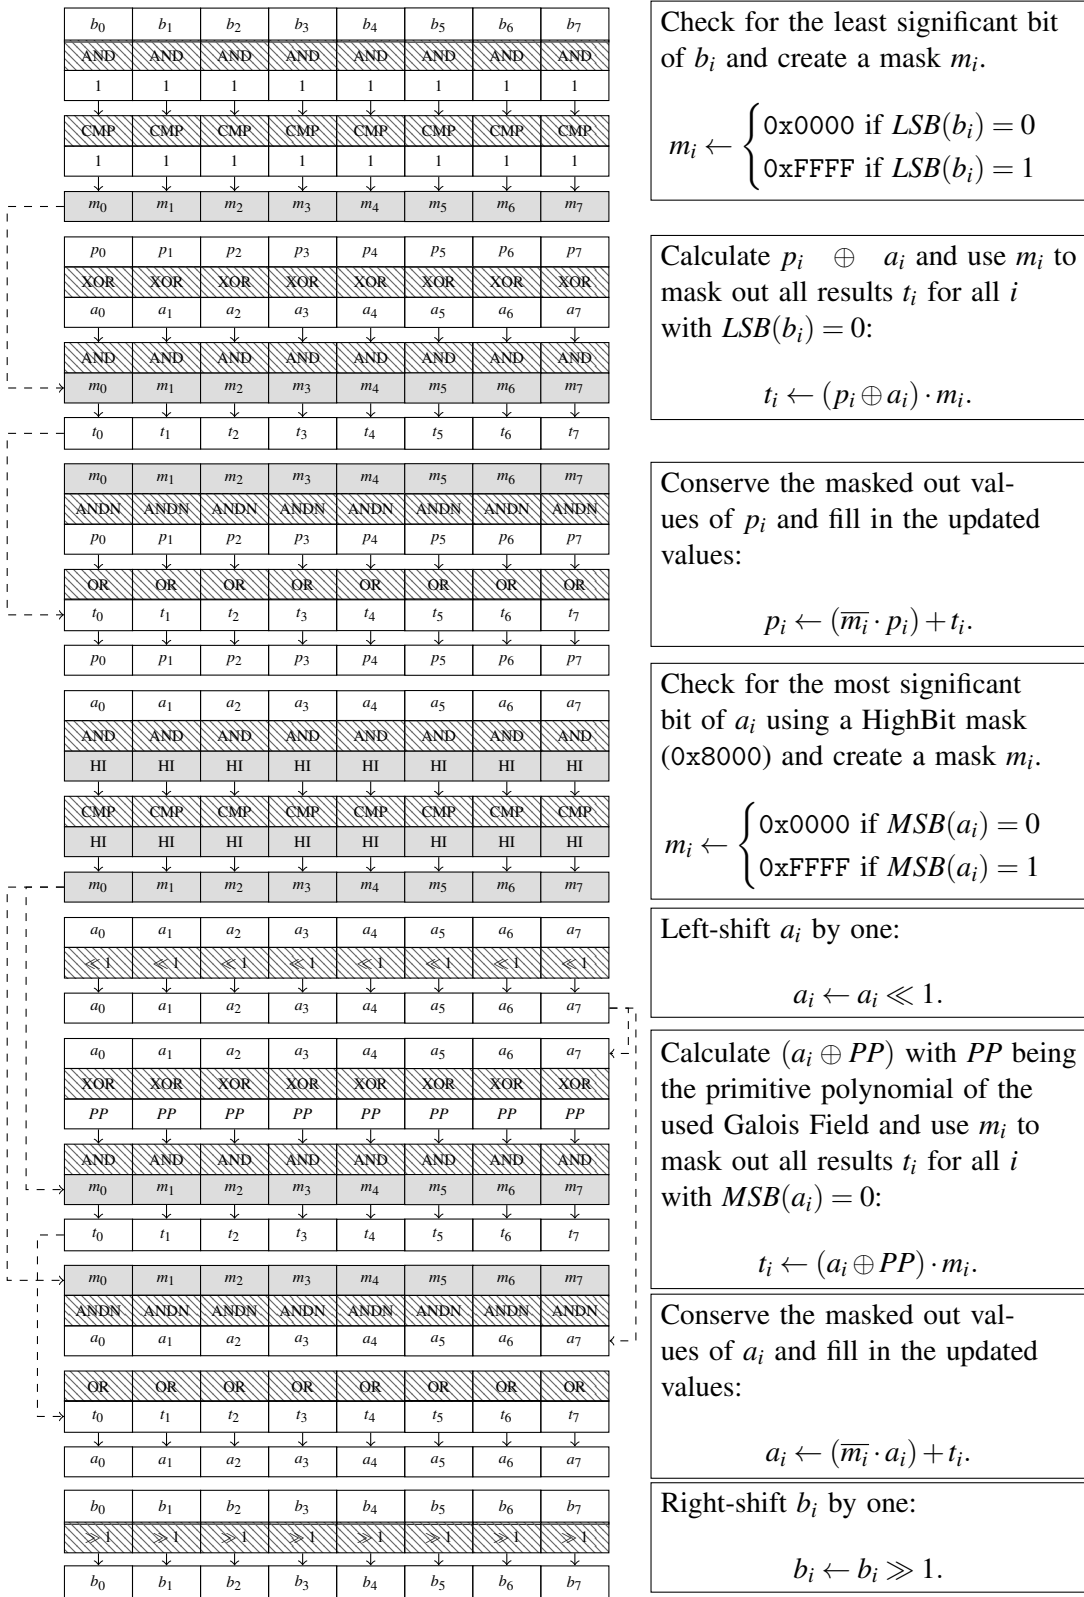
| $b_0$ | $b_1$ | $b_2$ | $b_3$ | $b_4$ | $b_5$ | $b_6$ | $b_7$ |
|---|---|---|---|---|---|---|---|
| AND | AND | AND | AND | AND | AND | AND | AND |
| 1 | 1 | 1 | 1 | 1 | 1 | 1 | 1 |
| CMP | CMP | CMP | CMP | CMP | CMP | CMP | CMP |
| 1 | 1 | 1 | 1 | 1 | 1 | 1 | 1 |
| $m_0$ | $m_1$ | $m_2$ | $m_3$ | $m_4$ | $m_5$ | $m_6$ | $m_7$ |

Check for the least significant bit of $b_i$ and create a mask $m_i$.

$m_i \leftarrow \begin{cases} \texttt{0x0000} \text{ if } LSB(b_i) = 0 \\ \texttt{0xFFFF} \text{ if } LSB(b_i) = 1 \end{cases}$

| $p_0$ | $p_1$ | $p_2$ | $p_3$ | $p_4$ | $p_5$ | $p_6$ | $p_7$ |
|---|---|---|---|---|---|---|---|
| XOR | XOR | XOR | XOR | XOR | XOR | XOR | XOR |
| $a_0$ | $a_1$ | $a_2$ | $a_3$ | $a_4$ | $a_5$ | $a_6$ | $a_7$ |
| AND | AND | AND | AND | AND | AND | AND | AND |
| $m_0$ | $m_1$ | $m_2$ | $m_3$ | $m_4$ | $m_5$ | $m_6$ | $m_7$ |
| $t_0$ | $t_1$ | $t_2$ | $t_3$ | $t_4$ | $t_5$ | $t_6$ | $t_7$ |

Calculate $p_i \oplus a_i$ and use $m_i$ to mask out all results $t_i$ for all $i$ with $LSB(b_i) = 0$:

$t_i \leftarrow (p_i \oplus a_i) \cdot m_i.$

| $m_0$ | $m_1$ | $m_2$ | $m_3$ | $m_4$ | $m_5$ | $m_6$ | $m_7$ |
|---|---|---|---|---|---|---|---|
| ANDN | ANDN | ANDN | ANDN | ANDN | ANDN | ANDN | ANDN |
| $p_0$ | $p_1$ | $p_2$ | $p_3$ | $p_4$ | $p_5$ | $p_6$ | $p_7$ |
| OR | OR | OR | OR | OR | OR | OR | OR |
| $t_0$ | $t_1$ | $t_2$ | $t_3$ | $t_4$ | $t_5$ | $t_6$ | $t_7$ |
| $p_0$ | $p_1$ | $p_2$ | $p_3$ | $p_4$ | $p_5$ | $p_6$ | $p_7$ |

Conserve the masked out values of $p_i$ and fill in the updated values:

$p_i \leftarrow (\overline{m_i} \cdot p_i) + t_i.$

| $a_0$ | $a_1$ | $a_2$ | $a_3$ | $a_4$ | $a_5$ | $a_6$ | $a_7$ |
|---|---|---|---|---|---|---|---|
| AND | AND | AND | AND | AND | AND | AND | AND |
| HI | HI | HI | HI | HI | HI | HI | HI |
| CMP | CMP | CMP | CMP | CMP | CMP | CMP | CMP |
| HI | HI | HI | HI | HI | HI | HI | HI |
| $m_0$ | $m_1$ | $m_2$ | $m_3$ | $m_4$ | $m_5$ | $m_6$ | $m_7$ |

Check for the most significant bit of $a_i$ using a HighBit mask (0x8000) and create a mask $m_i$.

$m_i \leftarrow \begin{cases} \texttt{0x0000} \text{ if } MSB(a_i) = 0 \\ \texttt{0xFFFF} \text{ if } MSB(a_i) = 1 \end{cases}$

| $a_0$ | $a_1$ | $a_2$ | $a_3$ | $a_4$ | $a_5$ | $a_6$ | $a_7$ |
|---|---|---|---|---|---|---|---|
| $\ll 1$ | $\ll 1$ | $\ll 1$ | $\ll 1$ | $\ll 1$ | $\ll 1$ | $\ll 1$ | $\ll 1$ |
| $a_0$ | $a_1$ | $a_2$ | $a_3$ | $a_4$ | $a_5$ | $a_6$ | $a_7$ |

Left-shift $a_i$ by one:

$a_i \leftarrow a_i \ll 1.$

| $a_0$ | $a_1$ | $a_2$ | $a_3$ | $a_4$ | $a_5$ | $a_6$ | $a_7$ |
|---|---|---|---|---|---|---|---|
| XOR | XOR | XOR | XOR | XOR | XOR | XOR | XOR |
| $PP$ | $PP$ | $PP$ | $PP$ | $PP$ | $PP$ | $PP$ | $PP$ |
| AND | AND | AND | AND | AND | AND | AND | AND |
| $m_0$ | $m_1$ | $m_2$ | $m_3$ | $m_4$ | $m_5$ | $m_6$ | $m_7$ |
| $t_0$ | $t_1$ | $t_2$ | $t_3$ | $t_4$ | $t_5$ | $t_6$ | $t_7$ |

Calculate $(a_i \oplus PP)$ with $PP$ being the primitive polynomial of the used Galois Field and use $m_i$ to mask out all results $t_i$ for all $i$ with $MSB(a_i) = 0$:

$t_i \leftarrow (a_i \oplus PP) \cdot m_i.$

| $m_0$ | $m_1$ | $m_2$ | $m_3$ | $m_4$ | $m_5$ | $m_6$ | $m_7$ |
|---|---|---|---|---|---|---|---|
| ANDN | ANDN | ANDN | ANDN | ANDN | ANDN | ANDN | ANDN |
| $a_0$ | $a_1$ | $a_2$ | $a_3$ | $a_4$ | $a_5$ | $a_6$ | $a_7$ |
| OR | OR | OR | OR | OR | OR | OR | OR |
| $t_0$ | $t_1$ | $t_2$ | $t_3$ | $t_4$ | $t_5$ | $t_6$ | $t_7$ |
| $a_0$ | $a_1$ | $a_2$ | $a_3$ | $a_4$ | $a_5$ | $a_6$ | $a_7$ |

Conserve the masked out values of $a_i$ and fill in the updated values:

$a_i \leftarrow (\overline{m_i} \cdot a_i) + t_i.$

| $b_0$ | $b_1$ | $b_2$ | $b_3$ | $b_4$ | $b_5$ | $b_6$ | $b_7$ |
|---|---|---|---|---|---|---|---|
| $\gg 1$ | $\gg 1$ | $\gg 1$ | $\gg 1$ | $\gg 1$ | $\gg 1$ | $\gg 1$ | $\gg 1$ |
| $b_0$ | $b_1$ | $b_2$ | $b_3$ | $b_4$ | $b_5$ | $b_6$ | $b_7$ |

Right-shift $b_i$ by one:

$b_i \leftarrow b_i \gg 1.$